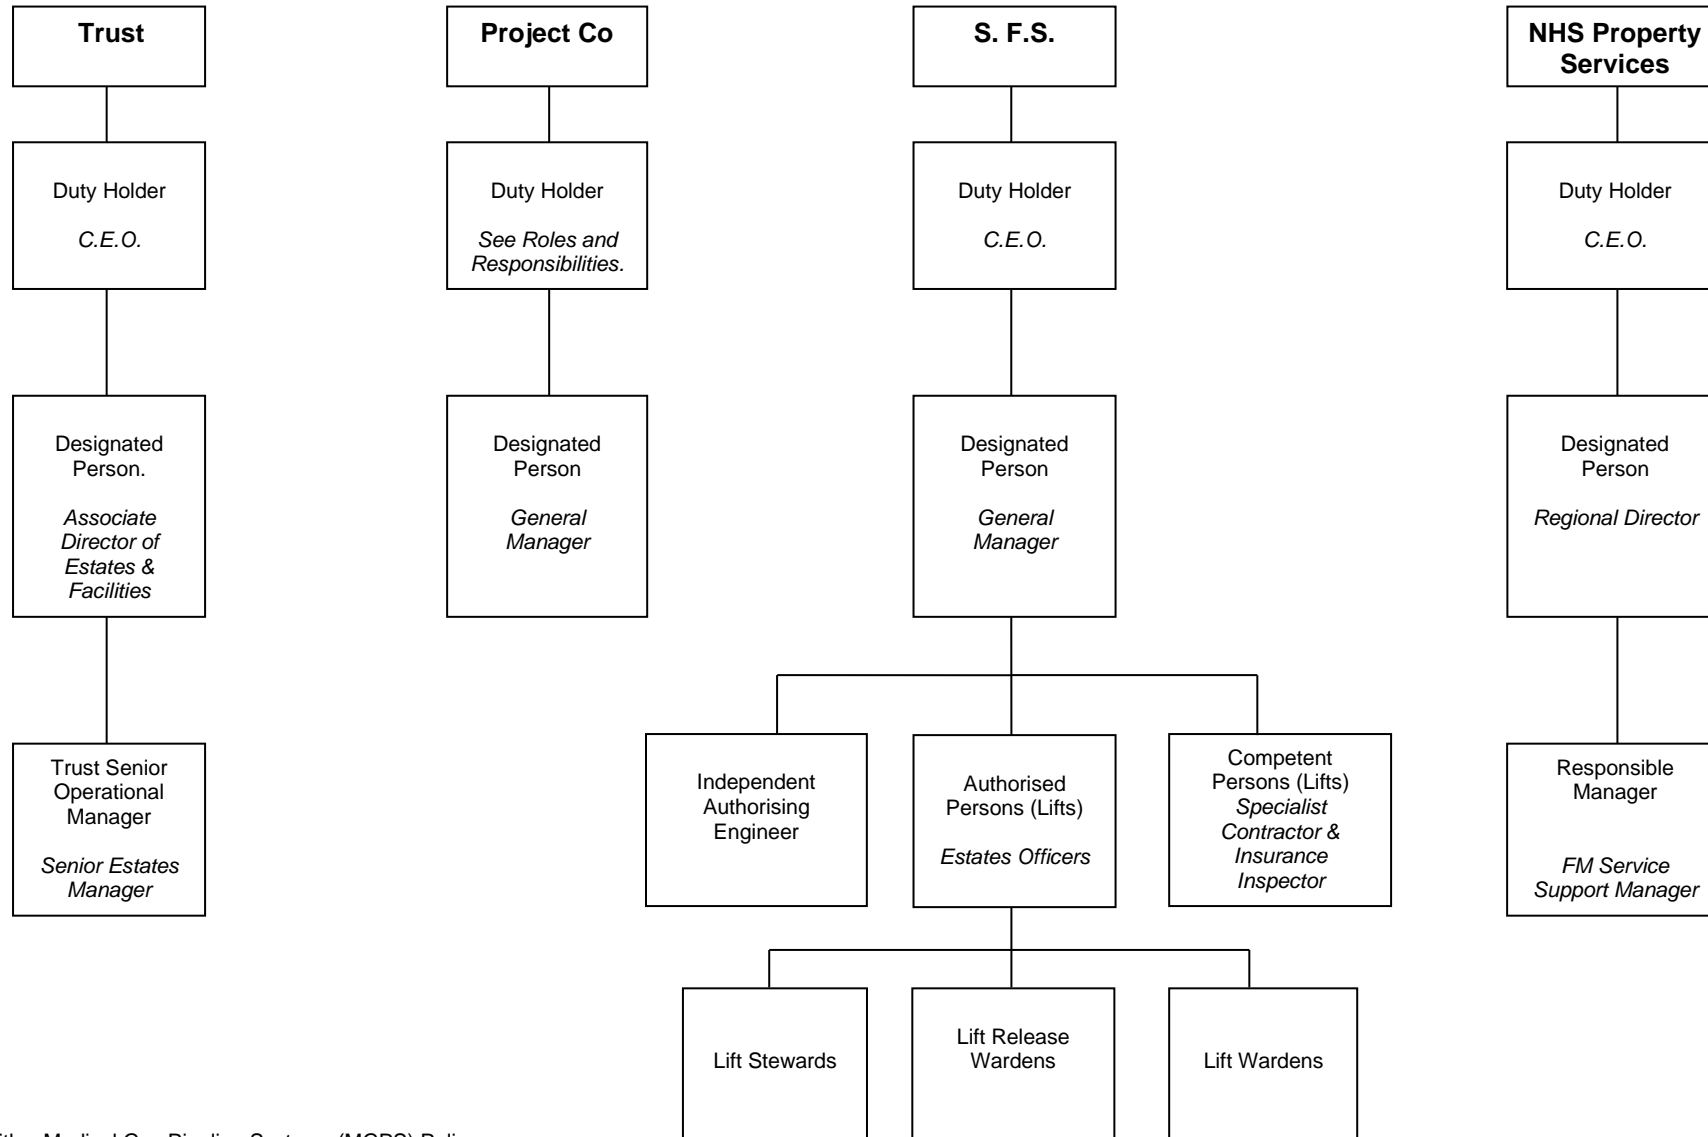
Trust

Duty Holder

C.E.O.

Designated Person.

Associate Director of Estates & Facilities

Trust Senior Operational Manager

Senior Estates Manager

Project Co

Duty Holder

See Roles and Responsibilities.

Designated Person

General Manager

S. F.S.

Duty Holder

C.E.O.

Designated Person

General Manager

Independent Authorising Engineer

Authorised Persons (Lifts)

Estates Officers

Competent Persons (Lifts)

Specialist Contractor & Insurance Inspector

Lift Stewards

Lift Release Wardens

Lift Wardens

NHS Property Services

Duty Holder

C.E.O.

Designated Person

Regional Director

Responsible Manager

FM Service Support Manager

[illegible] Medical Gas Pipeline Systems (MGPS) Policy